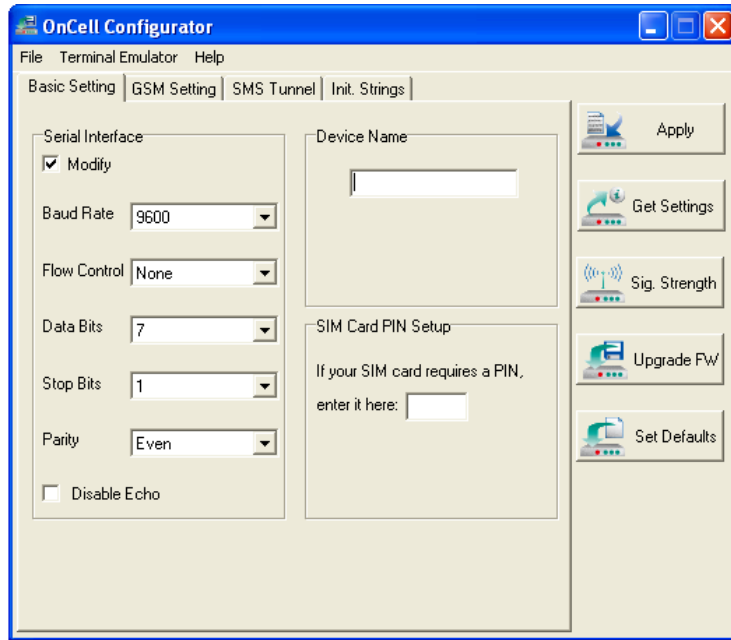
OnCell Configurator

File Terminal Emulator Help

Basic Setting | GSM Setting | SMS Tunnel | Init. Strings

Serial Interface

Modify

Baud Rate 9600

Flow Control None

Data Bits 7

Stop Bits 1

Parity Even

Disable Echo

Device Name

SIM Card PIN Setup

If your SIM card requires a PIN, enter it here:

Apply

Get Settings

Sig. Strength

Upgrade FW

Set Defaults